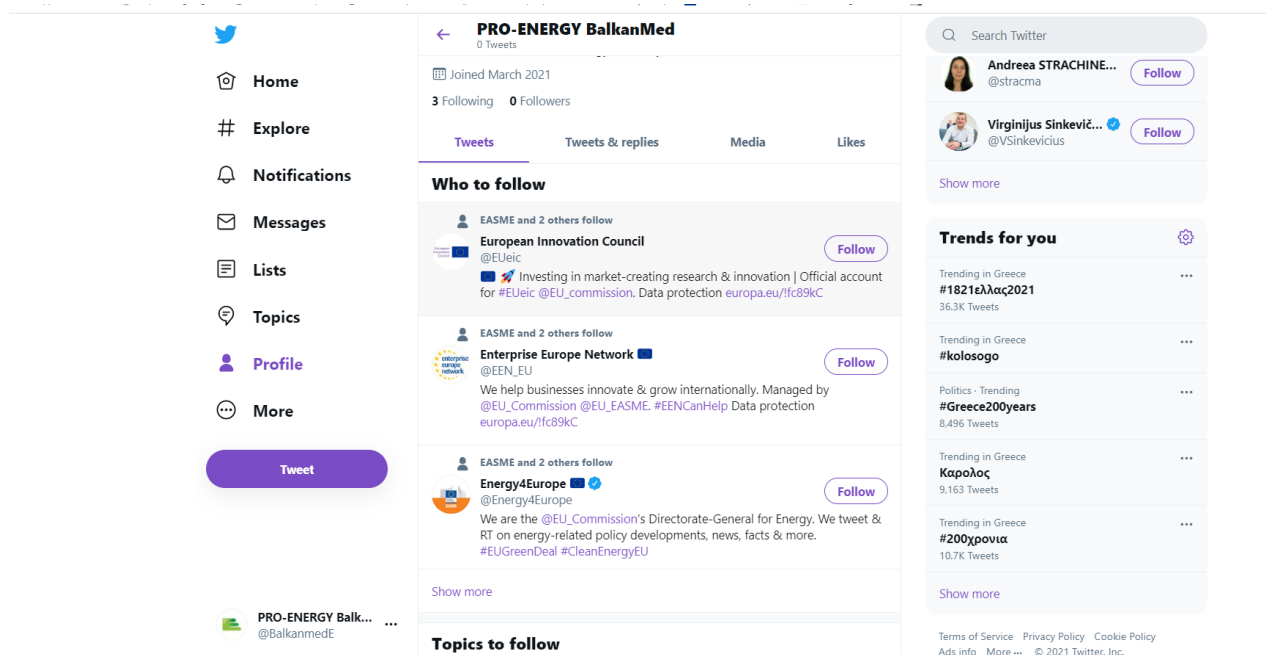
Home

Explore

Notifications

Messages

Lists

Topics

Profile

More

Tweet

PRO-ENERGY Balk... ···
@BalkanmedE

PRO-ENERGY BalkanMed
0 Tweets

Joined March 2021

3 Following 0 Followers

Tweets | Tweets & replies | Media | Likes

Who to follow

EASME and 2 others follow
European Innovation Council
@EUeic
Follow
🇪🇺 🚀 Investing in market-creating research & innovation | Official account for #EUeic @EU_commission. Data protection europa.eu/!fc89kC

EASME and 2 others follow
Enterprise Europe Network 🇪🇺
@EEN_EU
Follow
We help businesses innovate & grow internationally. Managed by @EU_Commission @EU_EASME. #EENCanHelp Data protection europa.eu/!fc89kC

EASME and 2 others follow
Energy4Europe 🇪🇺
@Energy4Europe
Follow
We are the @EU_Commission's Directorate-General for Energy. We tweet & RT on energy-related policy developments, news, facts & more. #EUGreenDeal #CleanEnergyEU

Show more

Topics to follow

Search Twitter

Andreea STRACHINE...
@stracma
Follow

Virginijus Sinkevič...
@VSinkevicius
Follow

Show more

Trends for you

Trending in Greece
#1821ελλας2021
36.3K Tweets

Trending in Greece
#kolosogo

Politics · Trending
#Greece200years
8,496 Tweets

Trending in Greece
Καρολος
9,163 Tweets

Trending in Greece
#200χρονια
10.7K Tweets

Show more

Terms of Service Privacy Policy Cookie Policy
Ads info More ··· © 2021 Twitter, Inc.